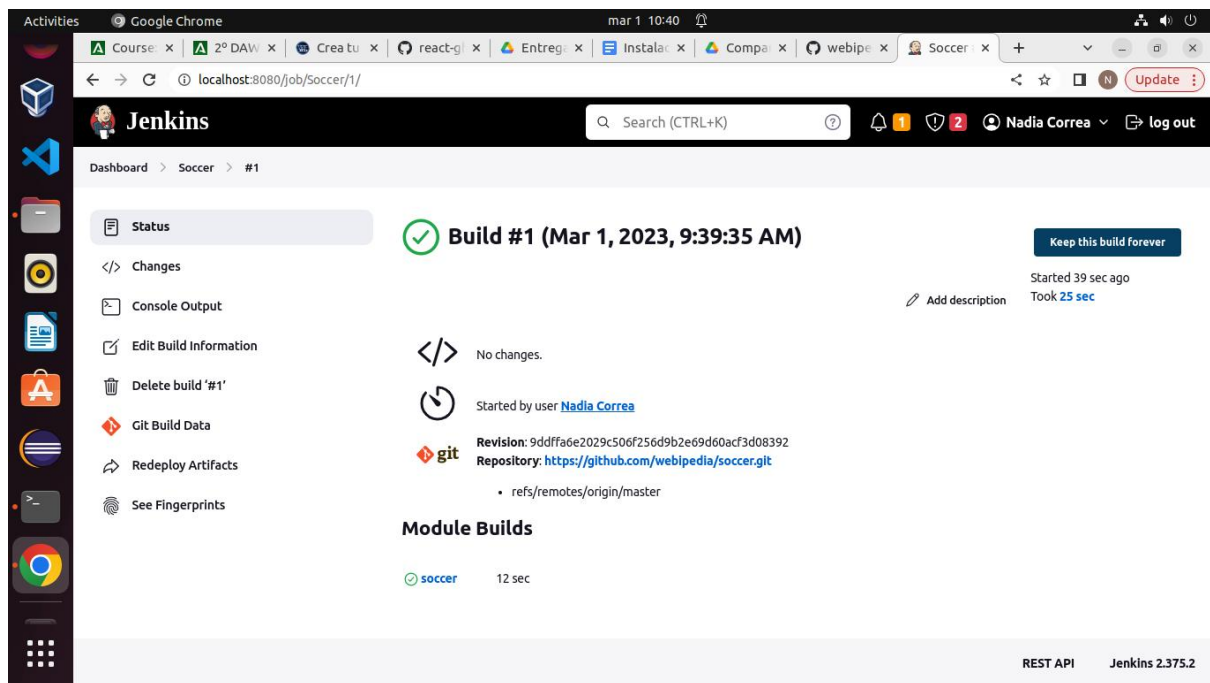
Activities Google Chrome mar 1 10:40

Course × 2º DAW × Crea tu × react-gl × Entrega × Instalac × Compa × webipe × Soccer × +

localhost:8080/job/Soccer/1/

N Update

Jenkins

Search (CTRL+K)

1 2 Nadia Correa log out

Dashboard > Soccer > #1

Status

Changes

Console Output

Edit Build Information

Delete build '#1'

Git Build Data

Redeploy Artifacts

See Fingerprints

Build #1 (Mar 1, 2023, 9:39:35 AM)

Keep this build forever

Started 39 sec ago

Took 25 sec

Add description

No changes.

Started by user Nadia Correa

git

Revision: 9ddffa6e2029c506f256d9b2e69d60acf3d08392

Repository: https://github.com/webipedia/soccer.git

• refs/remotes/origin/master

Module Builds

soccer 12 sec

REST API Jenkins 2.375.2